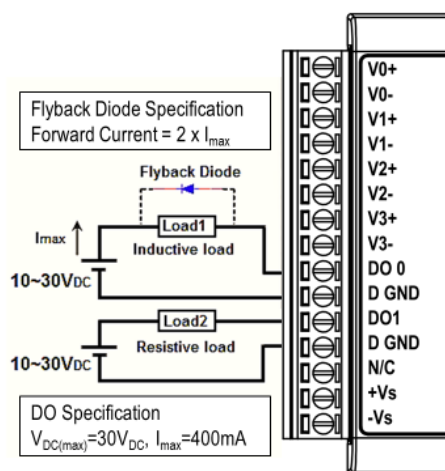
Flyback Diode Specification
Forward Current = 2 x $I_{max}$

Flyback Diode

Imax

Load1

Inductive load

10~30VDC

Load2

Resistive load

10~30VDC

DO Specification
$V_{DC(max)}$=30$V_{DC}$, $I_{max}$=400mA

V0+
V0-
V1+
V1-
V2+
V2-
V3+
V3-
DO 0
D GND
DO1
D GND
N/C
+Vs
-Vs